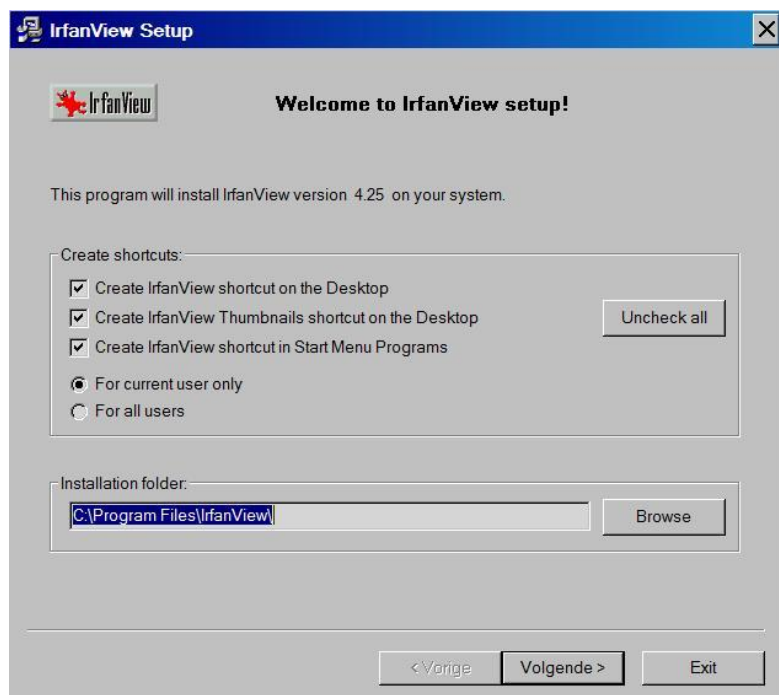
IrfanView Setup

IrfanView

Welcome to IrfanView setup!

This program will install IrfanView version 4.25 on your system.

Create shortcuts:

Create IrfanView shortcut on the Desktop

Create IrfanView Thumbnails shortcut on the Desktop

Create IrfanView shortcut in Start Menu Programs

Uncheck all

For current user only

For all users

Installation folder:

C:\Program Files\IrfanView\

Browse

< Vorige

Volgende >

Exit